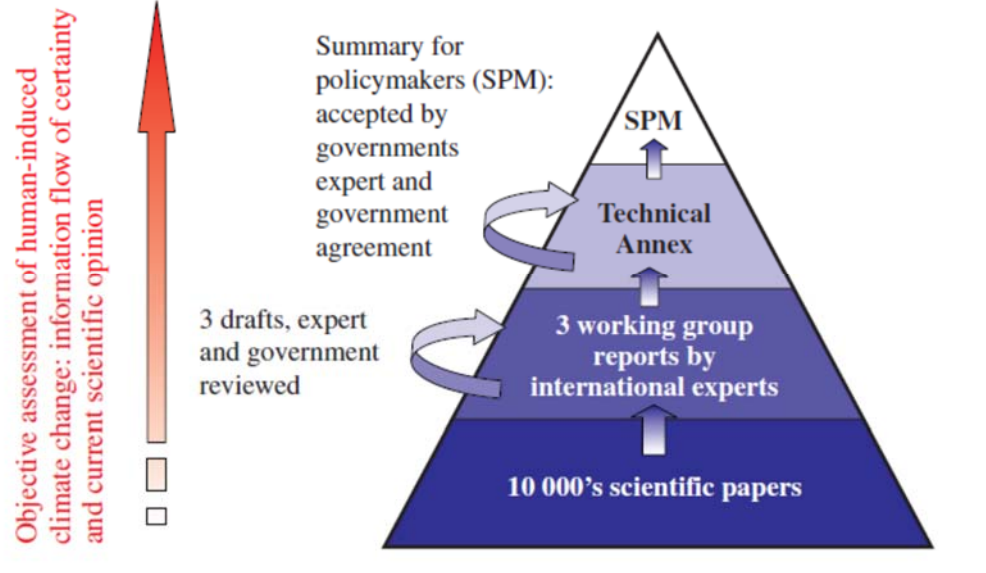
Objective assessment of human-induced climate change: information flow of certainty and current scientific opinion

Summary for policymakers (SPM): accepted by governments

expert and government agreement

3 drafts, expert and government reviewed

SPM

Technical Annex

3 working group reports by international experts

10 000's scientific papers